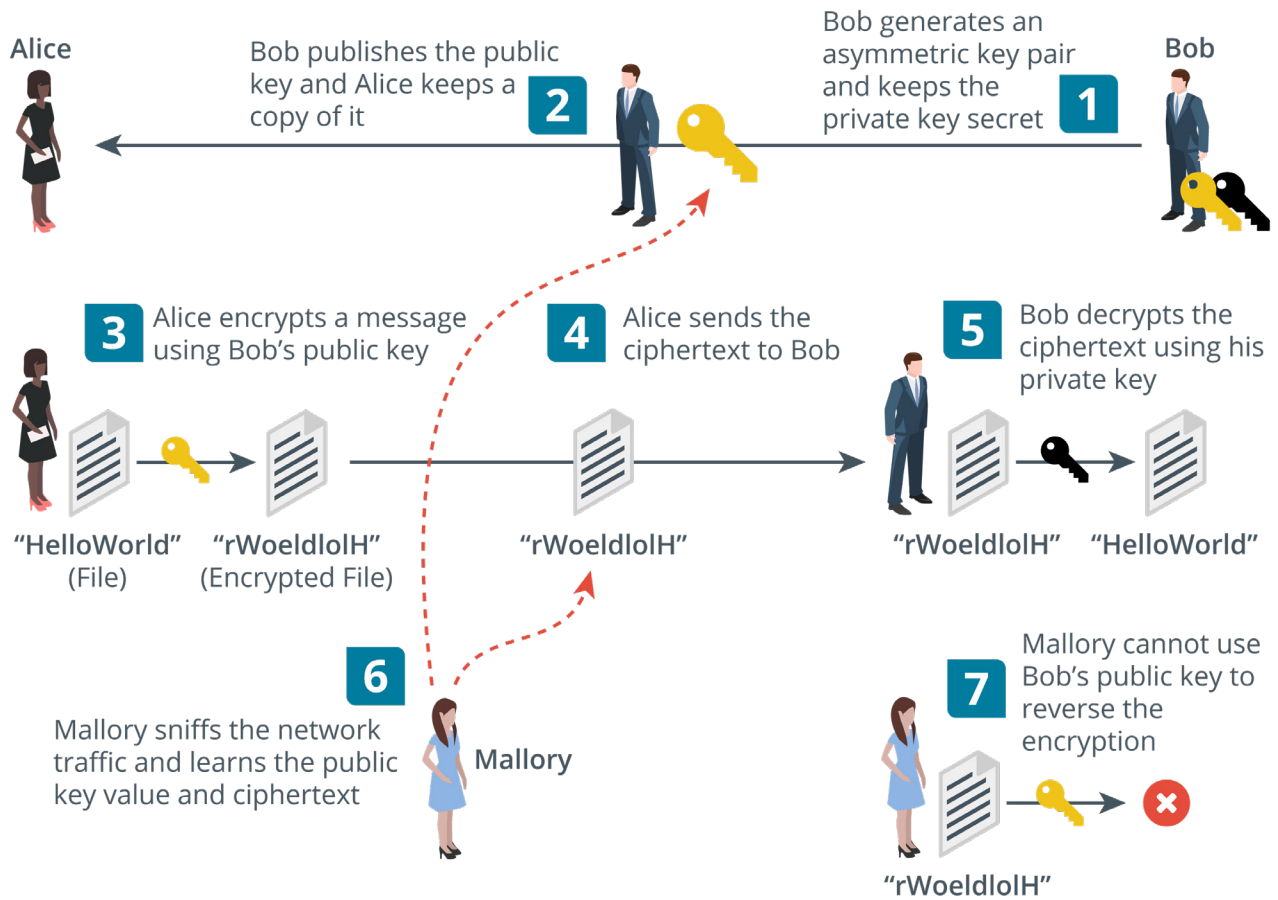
Alice

Bob publishes the public key and Alice keeps a copy of it

2

Bob generates an asymmetric key pair and keeps the private key secret

1

Bob

3 Alice encrypts a message using Bob's public key

4 Alice sends the ciphertext to Bob

5 Bob decrypts the ciphertext using his private key

"HelloWorld"
(File)

"rWoeldlolH"
(Encrypted File)

"rWoeldlolH"

"rWoeldlolH"

"HelloWorld"

6

Mallory sniffs the network traffic and learns the public key value and ciphertext

Mallory

7

Mallory cannot use Bob's public key to reverse the encryption

"rWoeldlolH"